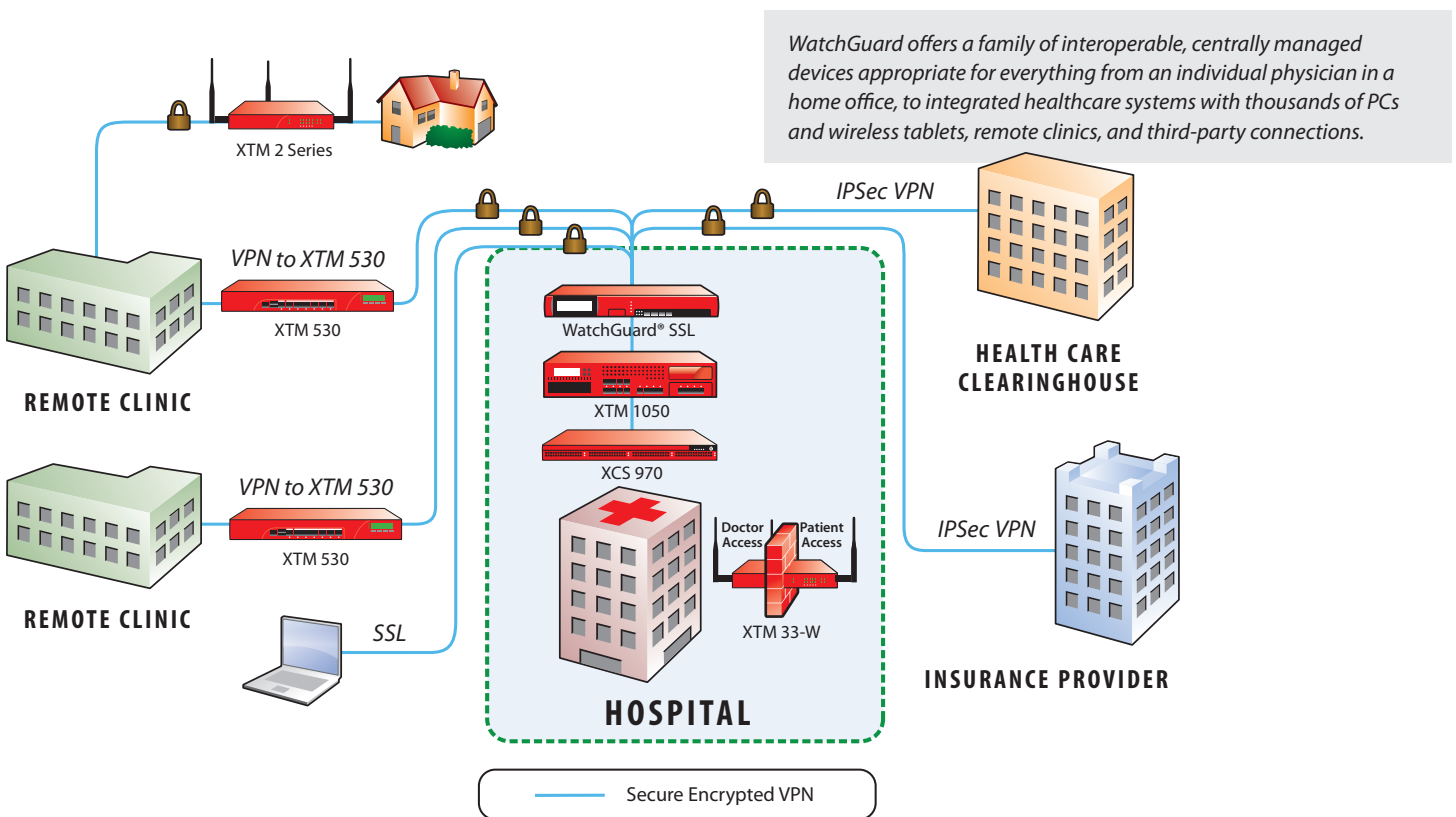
WatchGuard offers a family of interoperable, centrally managed devices appropriate for everything from an individual physician in a home office, to integrated healthcare systems with thousands of PCs and wireless tablets, remote clinics, and third-party connections.

XTM 2 Series

IPSec VPN

VPN to XTM 530

XTM 530

REMOTE CLINIC

WatchGuard® SSL

XTM 1050

XCS 970

HEALTH CARE CLEARINGHOUSE

VPN to XTM 530

XTM 530

REMOTE CLINIC

Doctor Access

Patient Access

XTM 33-W

IPSec VPN

SSL

HOSPITAL

INSURANCE PROVIDER

Secure Encrypted VPN